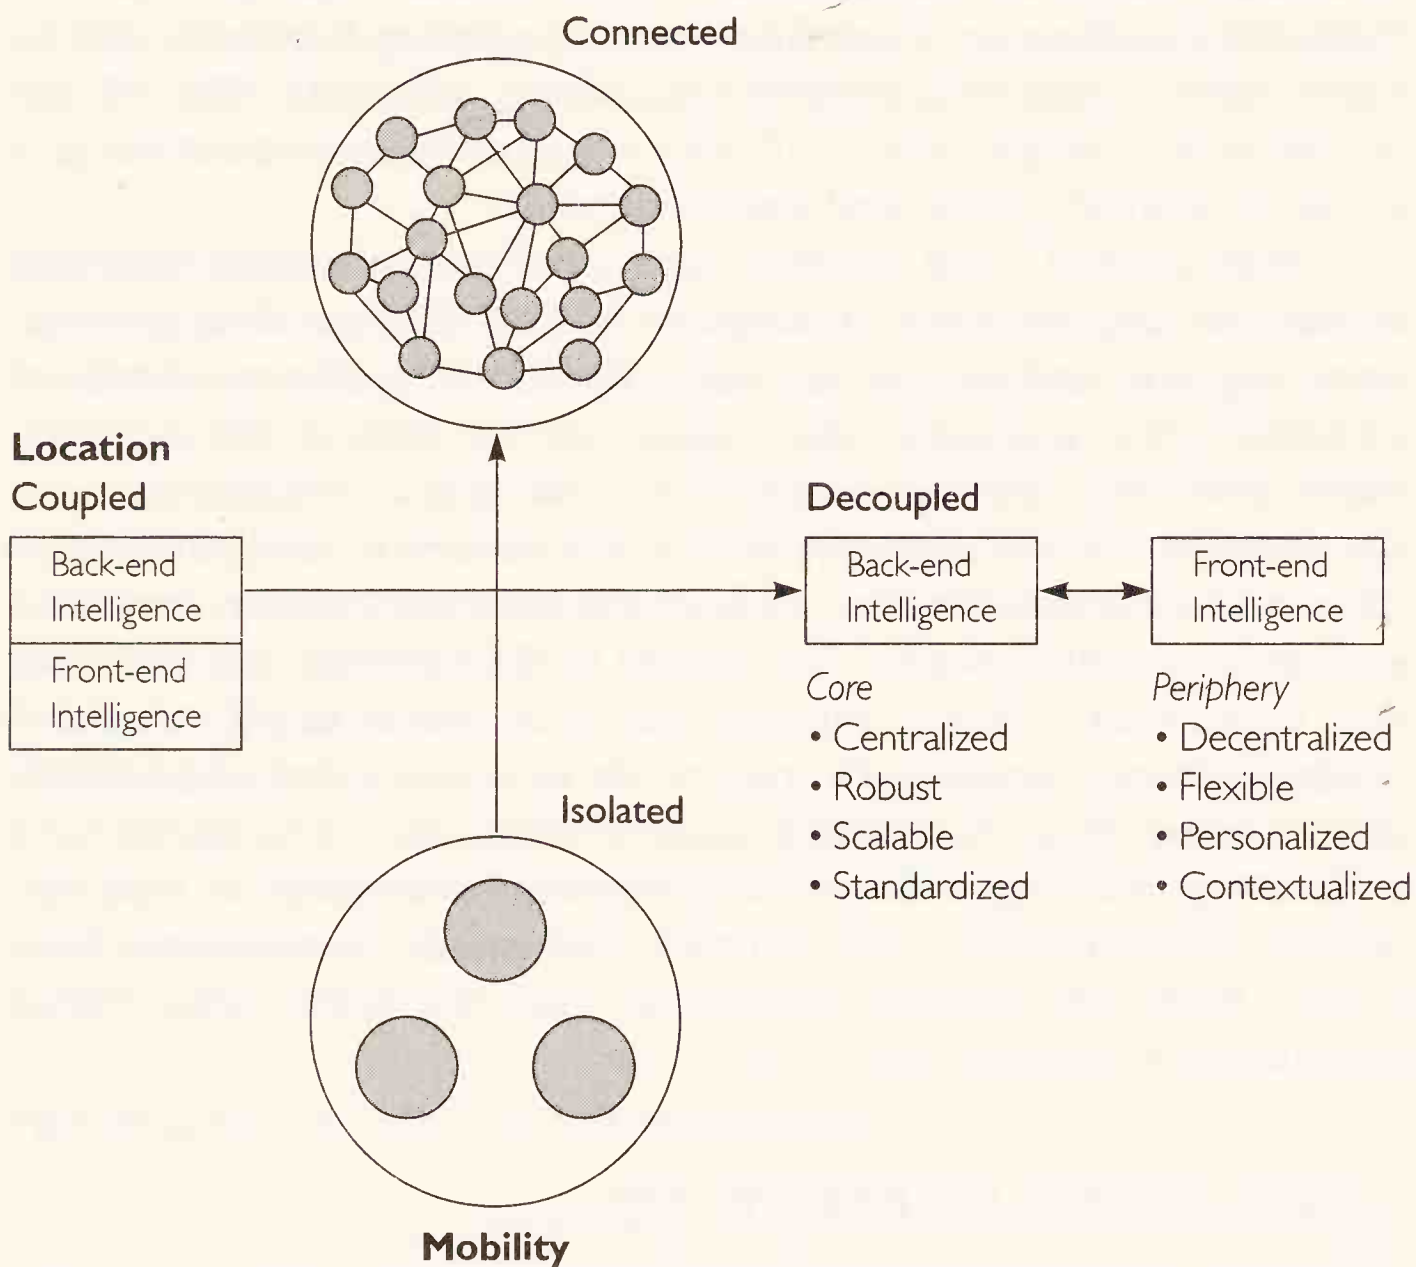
Connected

Location
Coupled

Back-end Intelligence

Front-end Intelligence

Decoupled

Back-end Intelligence

Front-end Intelligence

Core
• Centralized
• Robust
• Scalable
• Standardized

Periphery
• Decentralized
• Flexible
• Personalized
• Contextualized

Isolated

Mobility